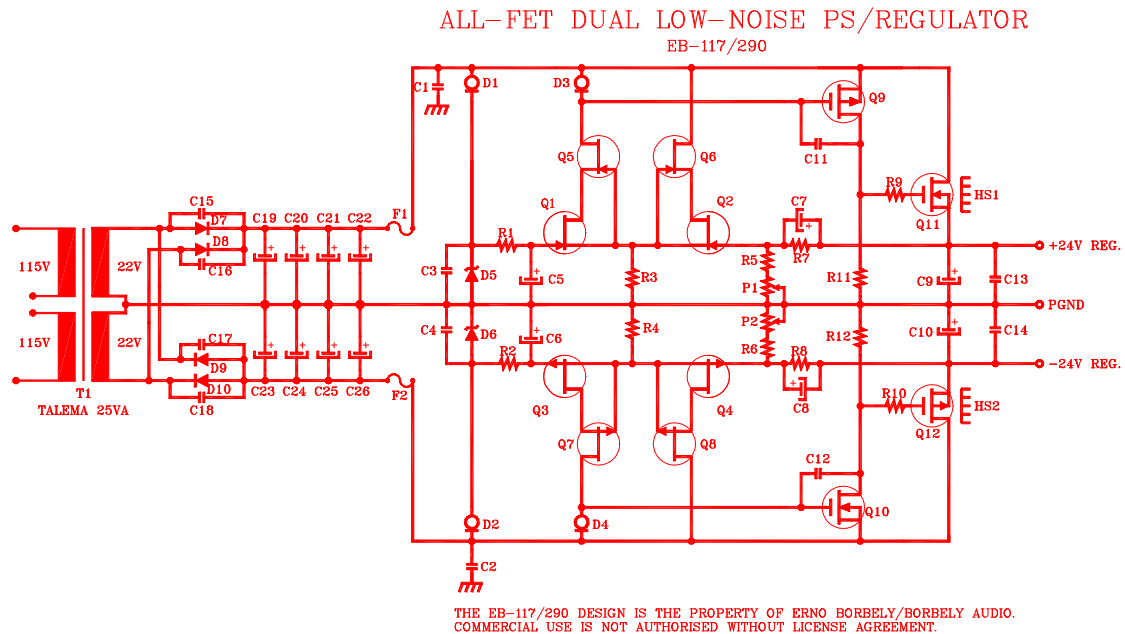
ALL-FET DUAL LOW-NOISE PS/REGULATOR
EB-117/290

C1
D1
D3
Q9
C11
Q5
Q6
Q1
Q2
R9
HS1
Q11
C7
C15
D7
C19
C20
C21
C22
F1
R1
R5
R7
+24V REG.
D8
C16
C3
D5
C5
R3
P1
R11
C9
C13
115V
22V
PGND
115V
22V
C4
D6
C6
R4
P2
R12
C10
C14
C17
R2
R6
R8
-24V REG.
D9
D10
C23
C24
C25
C26
F2
Q3
Q4
C8
R10
HS2
T1
C18
TALEMA 25VA
Q12
Q7
Q8
C12
Q10
D2
D4
C2

THE EB-117/290 DESIGN IS THE PROPERTY OF ERNO BORBELY/BORBELY AUDIO.
COMMERCIAL USE IS NOT AUTHORISED WITHOUT LICENSE AGREEMENT.